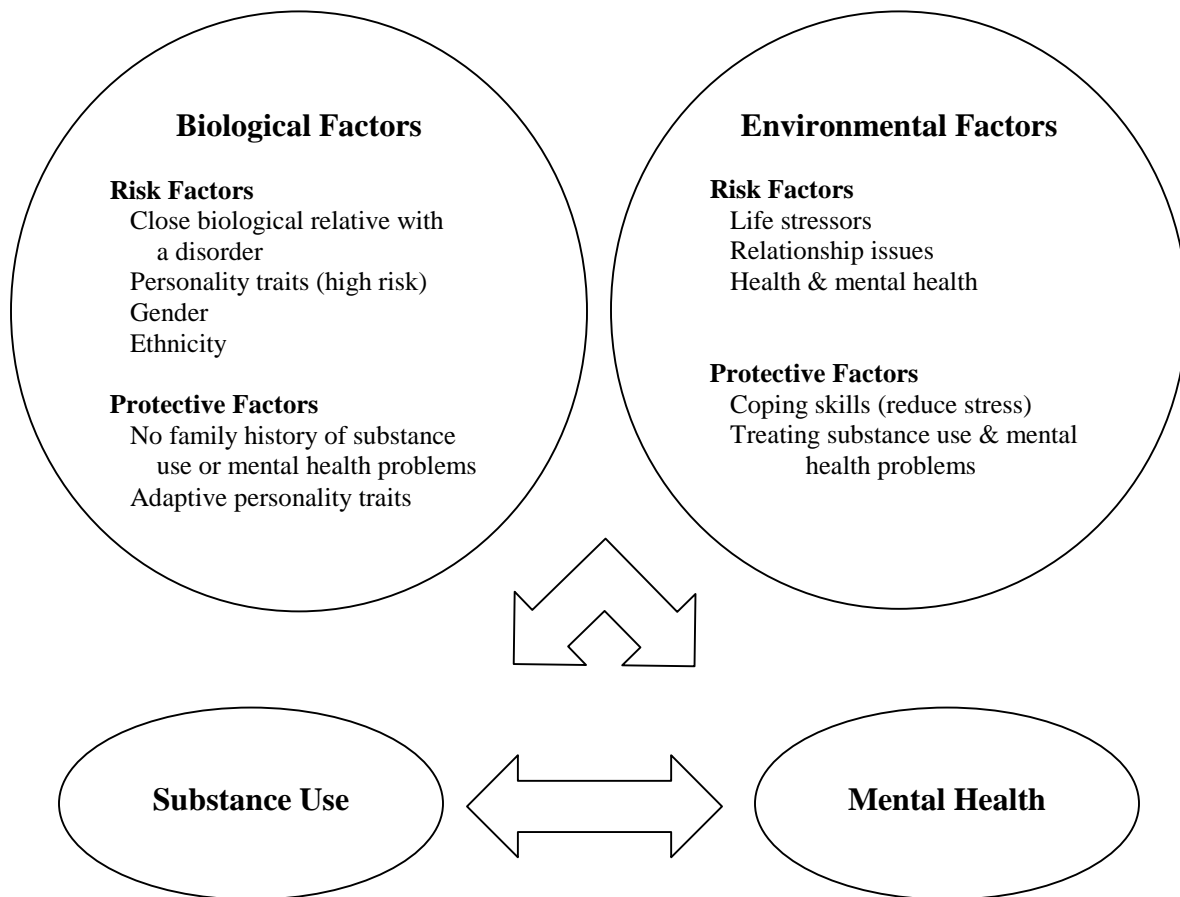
Biological Factors

Risk Factors
Close biological relative with a disorder
Personality traits (high risk)
Gender
Ethnicity

Protective Factors
No family history of substance use or mental health problems
Adaptive personality traits

Environmental Factors

Risk Factors
Life stressors
Relationship issues
Health & mental health

Protective Factors
Coping skills (reduce stress)
Treating substance use & mental health problems

Substance Use

Mental Health